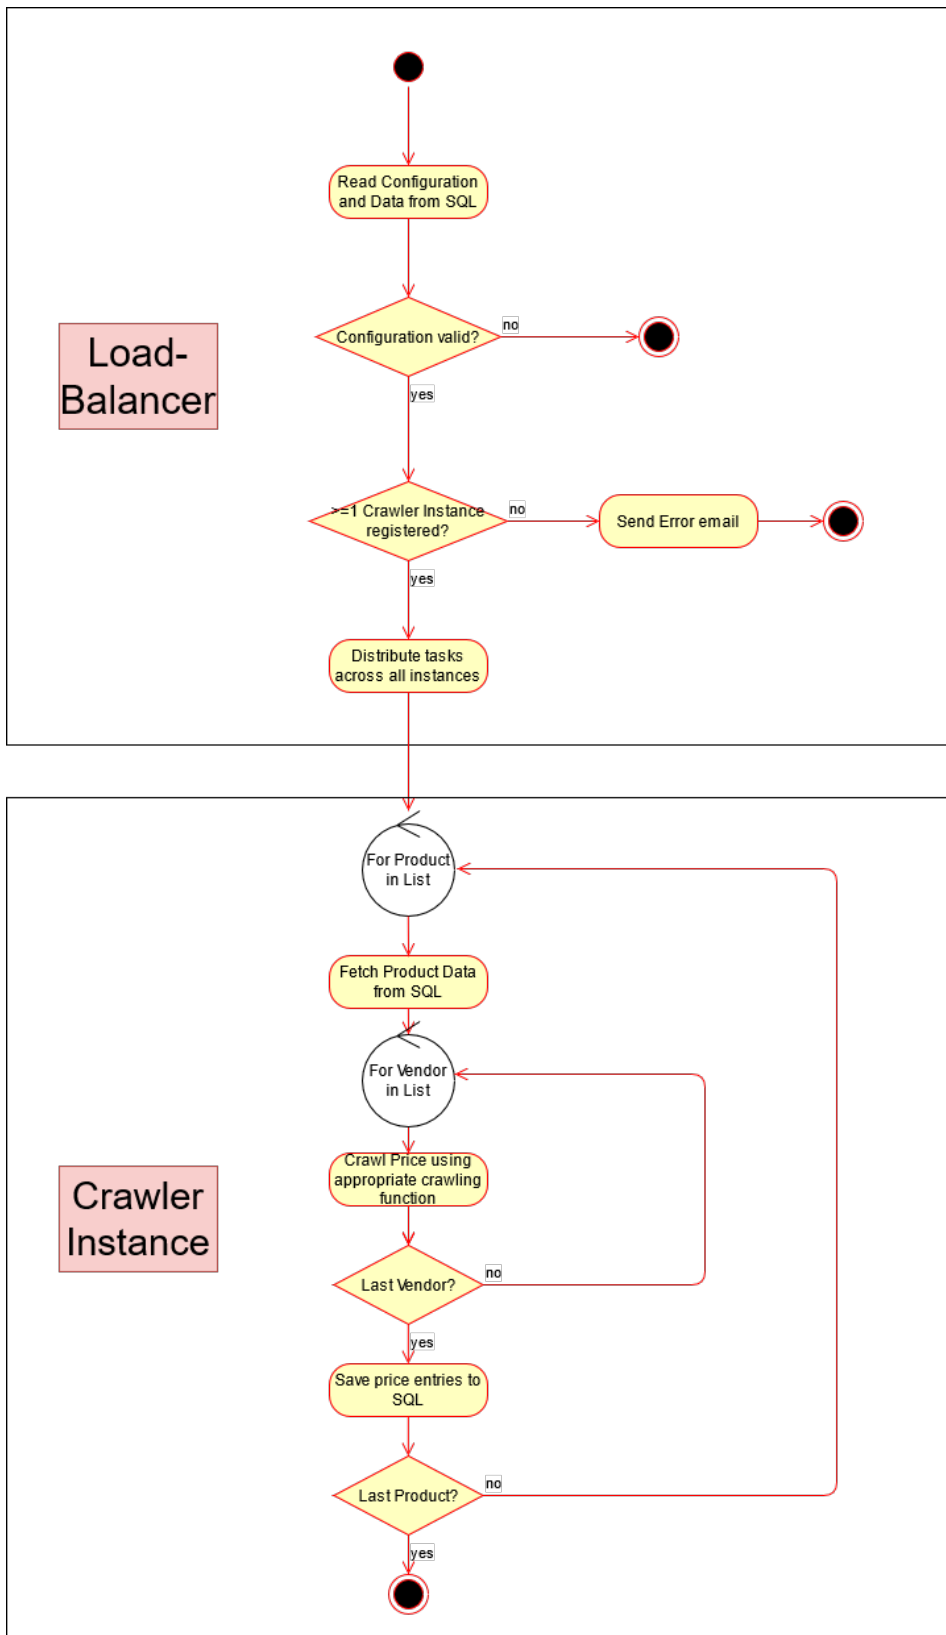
Load-Balancer

Read Configuration and Data from SQL

Configuration valid?

no

yes

>=1 Crawler Instance registered?

no

Send Error email

yes

Distribute tasks across all instances

Crawler Instance

For Product in List

Fetch Product Data from SQL

For Vendor in List

Crawl Price using appropriate crawling function

Last Vendor?

no

yes

Save price entries to SQL

Last Product?

no

yes